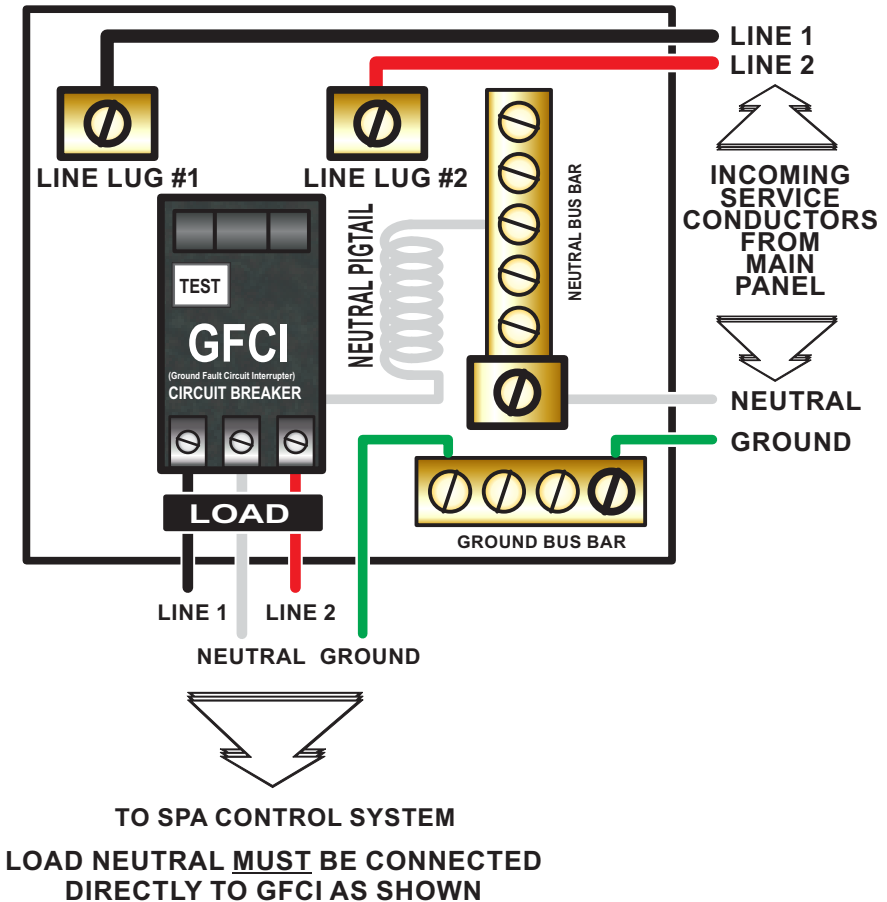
LINE 1
LINE 2

INCOMING SERVICE CONDUCTORS FROM MAIN PANEL

LINE LUG #1
LINE LUG #2

NEUTRAL PIGTAIL
NEUTRAL BUS BAR

TEST
GFCI
(Ground Fault Circuit Interrupter)
CIRCUIT BREAKER

NEUTRAL
GROUND

LOAD

GROUND BUS BAR

LINE 1
LINE 2
NEUTRAL
GROUND

TO SPA CONTROL SYSTEM

LOAD NEUTRAL MUST BE CONNECTED DIRECTLY TO GFCI AS SHOWN